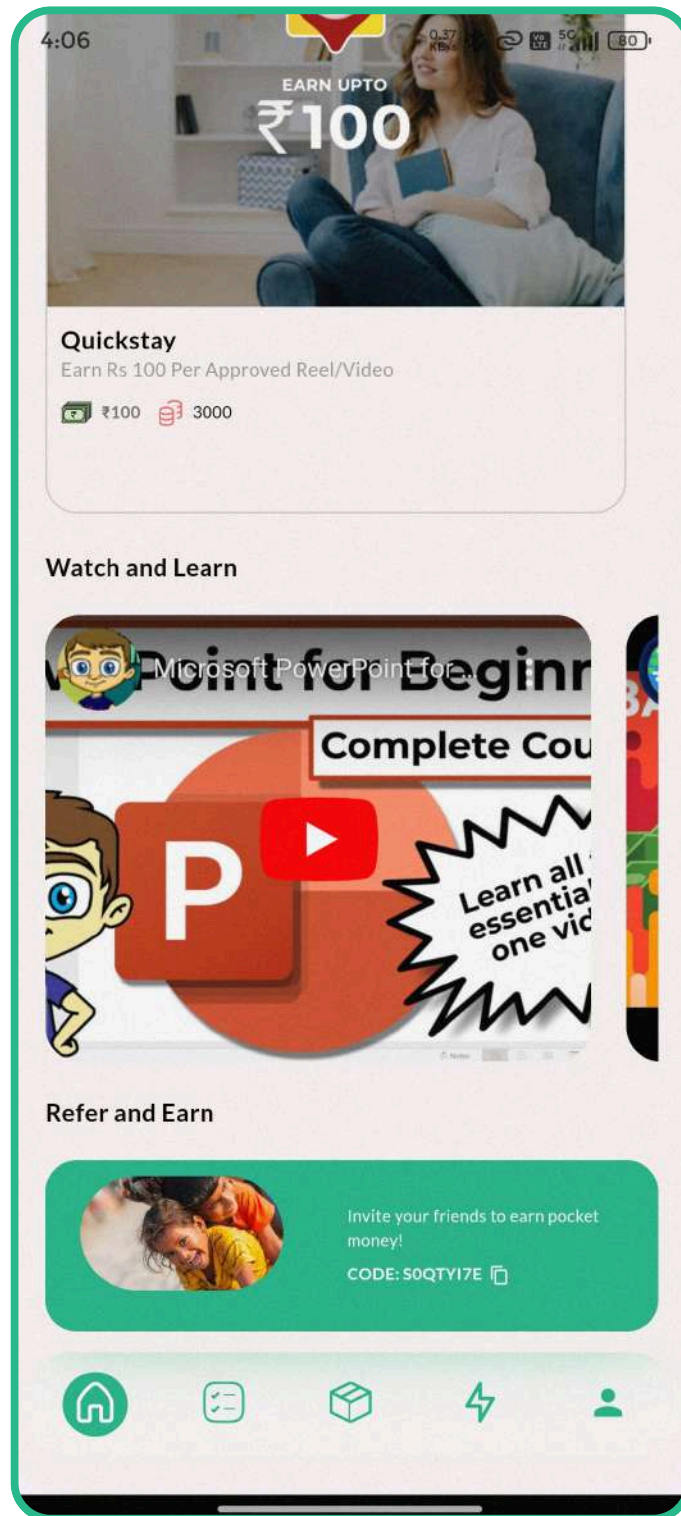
4:06 0.37 KB/s 5G 80

EARN UPTO
₹100

Quickstay
Earn Rs 100 Per Approved Reel/Video
₹100 3000

Watch and Learn

Microsoft PowerPoint for...
Point for Beginn
Complete Cou
Learn all essentia one vid

Refer and Earn

Invite your friends to earn pocket money!
CODE: S0QTYI7E